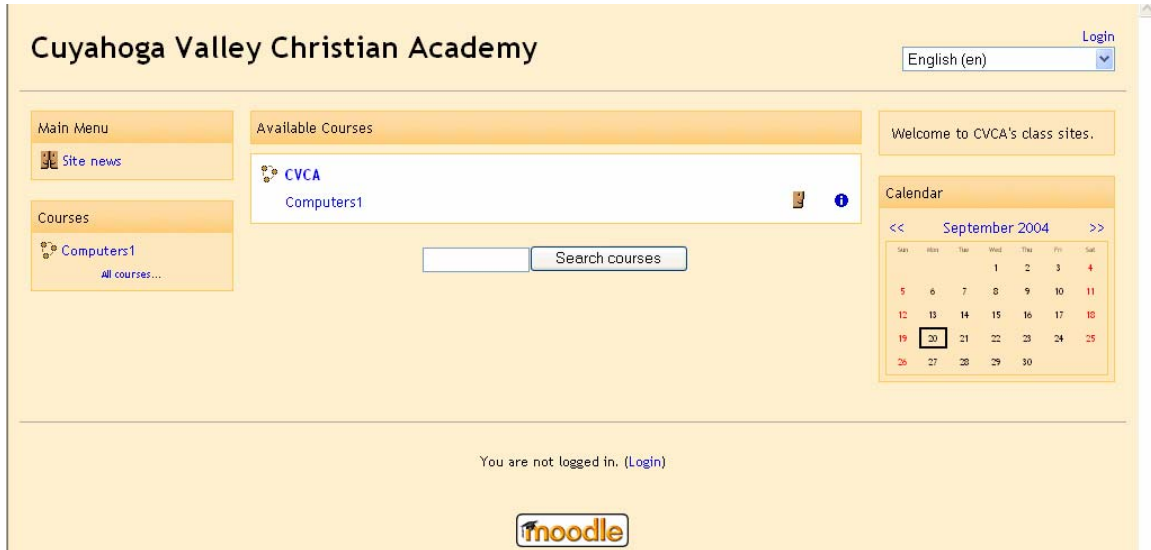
Cuyahoga Valley Christian Academy

Login

English (en)

Main Menu

Site news

Courses

Computers1

All courses...

Available Courses

CVCA

Computers1

Search courses

Welcome to CVCA's class sites.

Calendar

<< September 2004 >>

| Sun | Mon | Tue | Wed | Thu | Fri | Sat |
|---|---|---|---|---|---|---|
| | | | 1 | 2 | 3 | 4 |
| 5 | 6 | 7 | 8 | 9 | 10 | 11 |
| 12 | 13 | 14 | 15 | 16 | 17 | 18 |
| 19 | 20 | 21 | 22 | 23 | 24 | 25 |
| 26 | 27 | 28 | 29 | 30 | | |

You are not logged in. (Login)

moodle